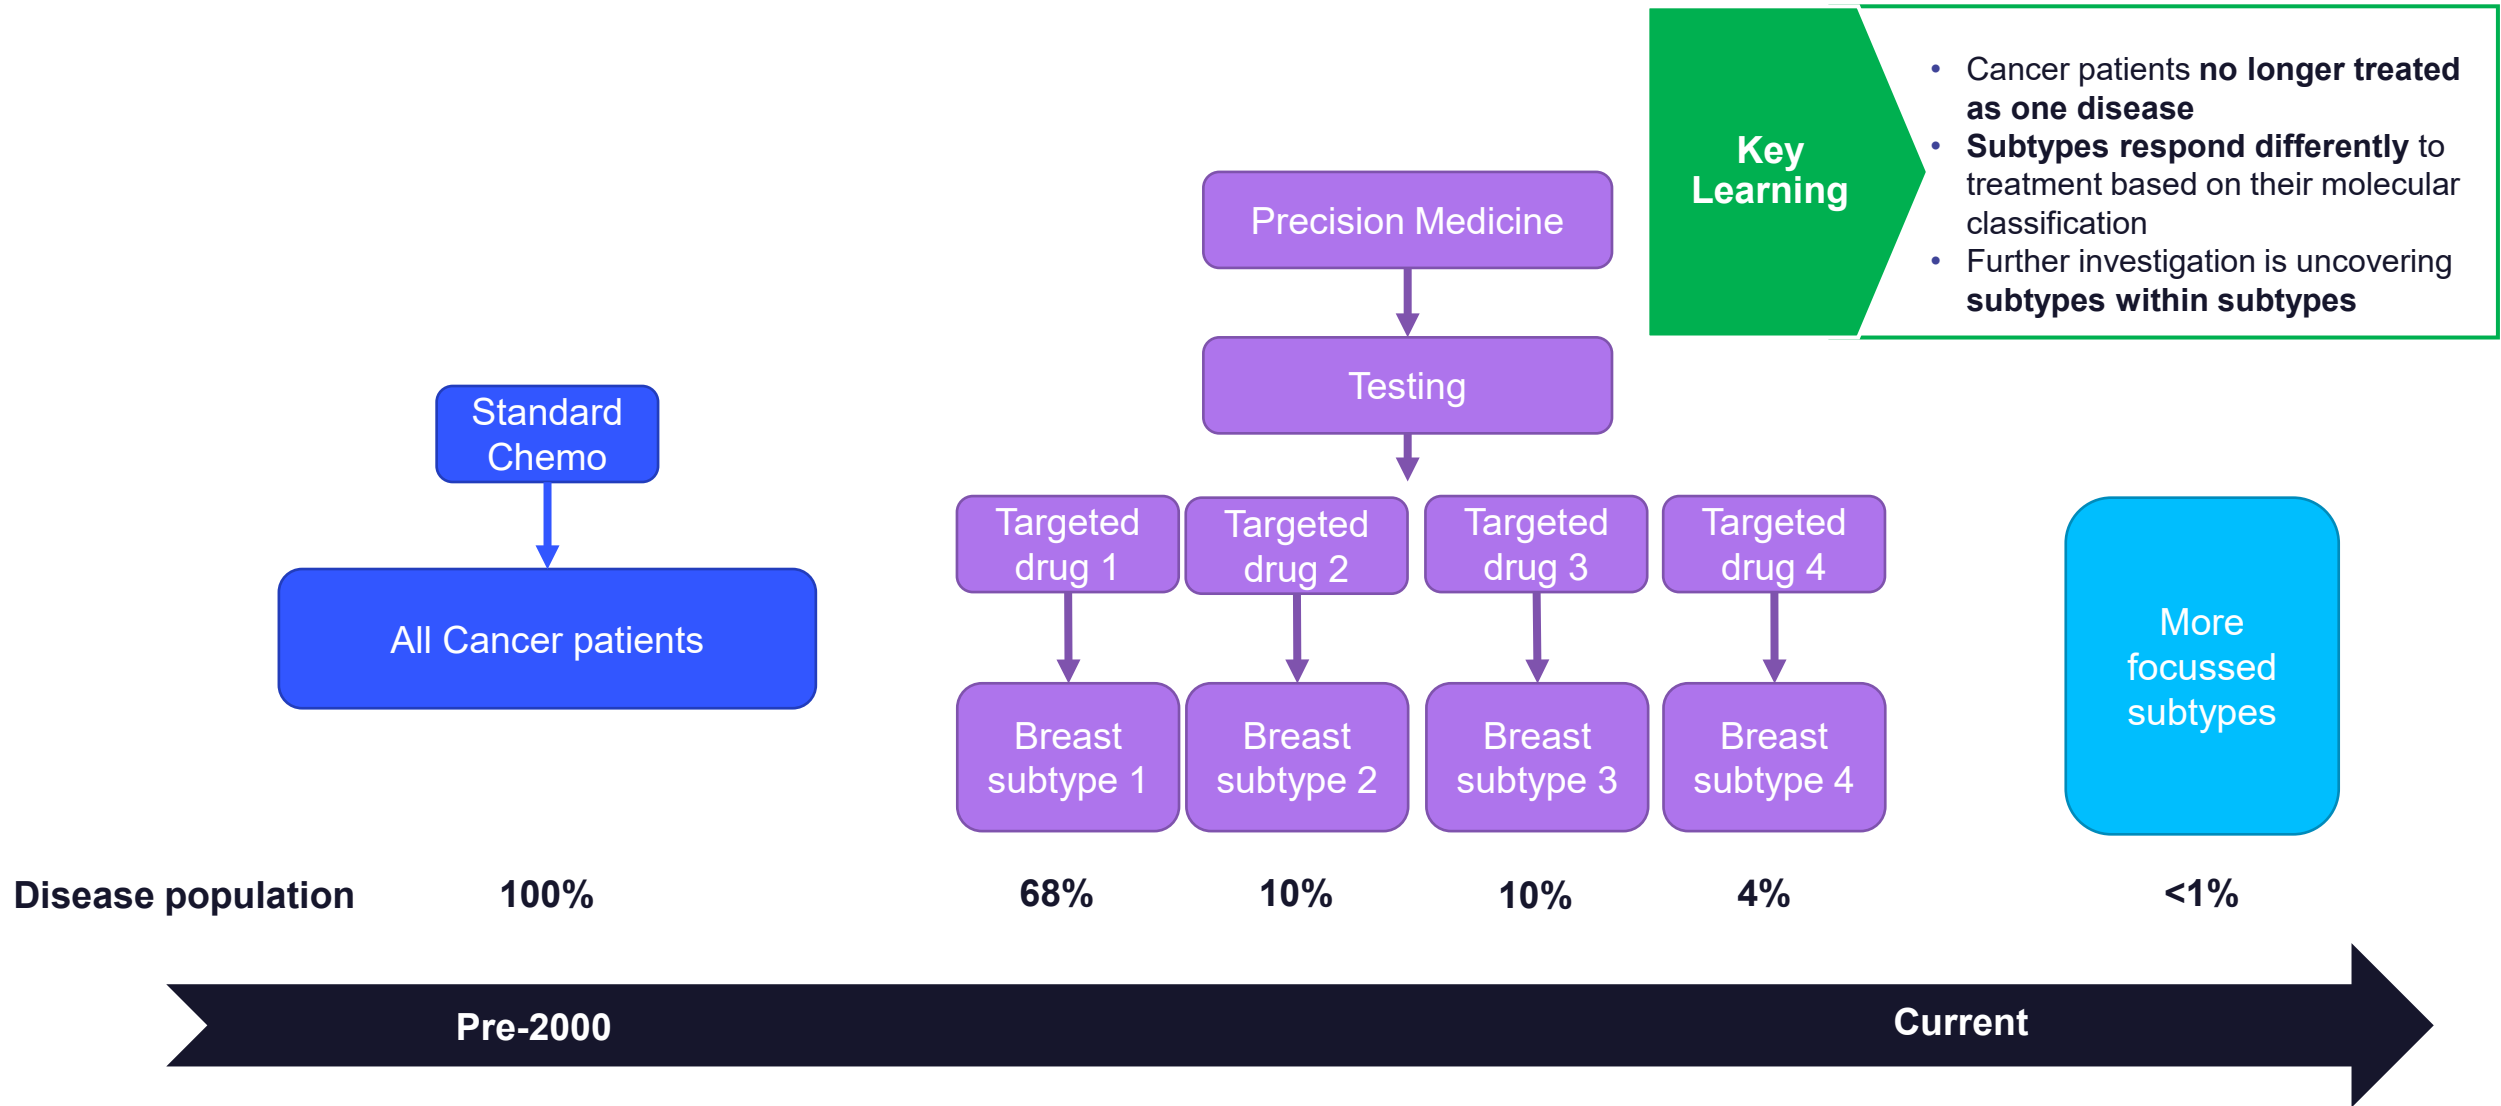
Key Learning

- Cancer patients **no longer treated as one disease**
- **Subtypes respond differently** to treatment based on their molecular classification
- Further investigation is uncovering **subtypes within subtypes**

Precision Medicine

Testing

Standard Chemo

All Cancer patients

Targeted drug 1

Targeted drug 2

Targeted drug 3

Targeted drug 4

Breast subtype 1

Breast subtype 2

Breast subtype 3

Breast subtype 4

More focussed subtypes

| Disease population | 100% | 68% | 10% | 10% | 4% | <1% |
|---|---|---|---|---|---|---|

Pre-2000

Current